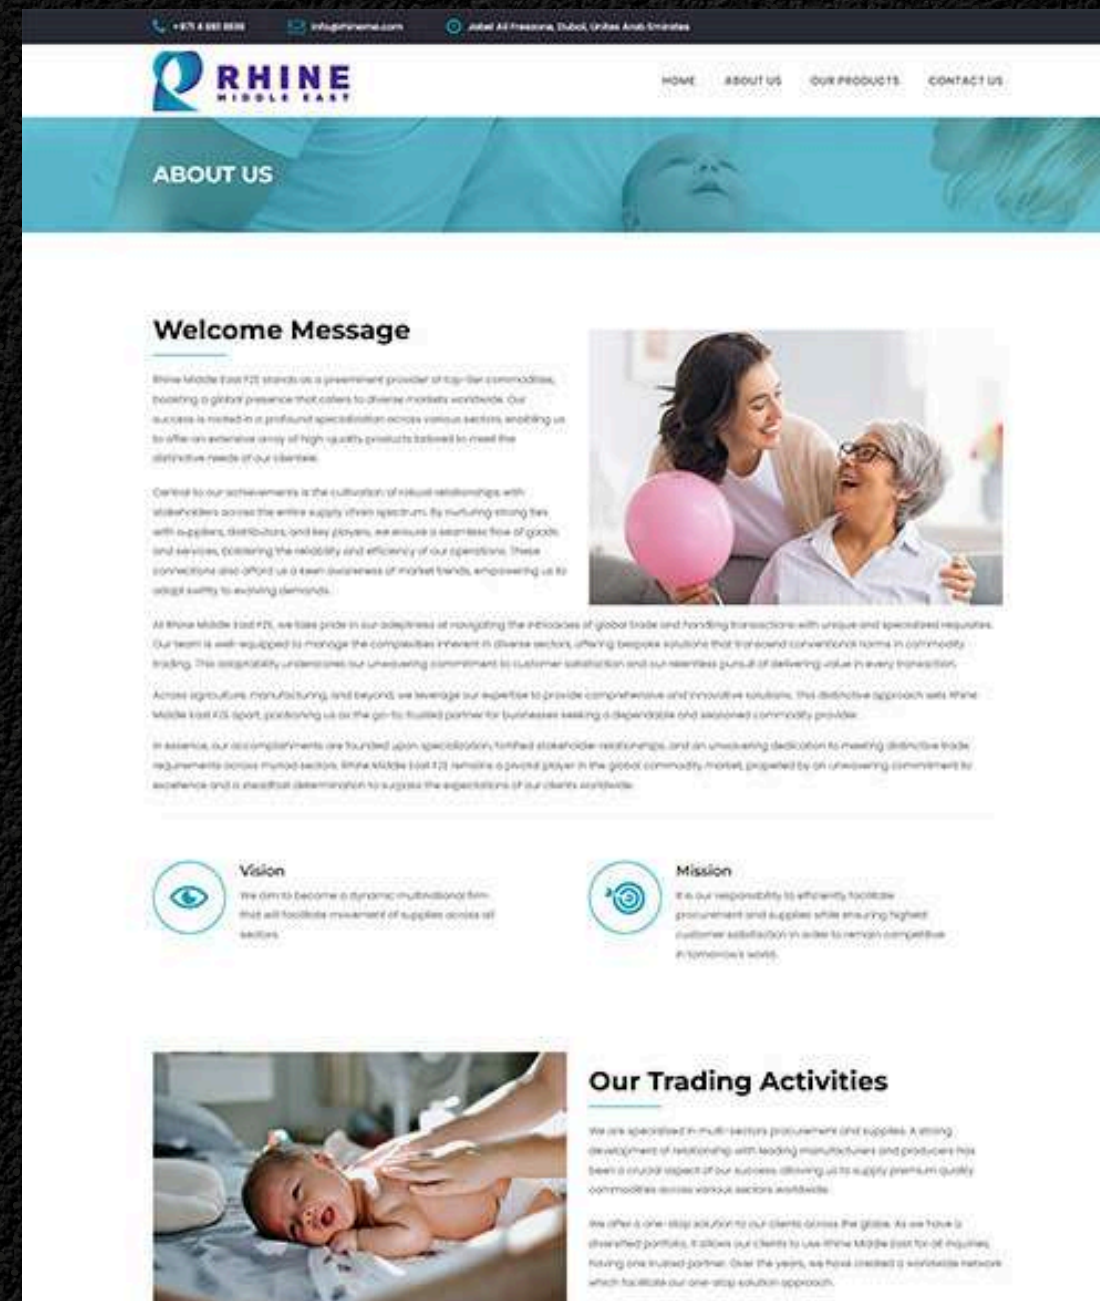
+971 4 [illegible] info@rhineme.com Jebel Ali Freezone, Dubai, United Arab Emirates

RHINE MIDDLE EAST

HOME ABOUT US OUR PRODUCTS CONTACT US

ABOUT US

Welcome Message

Rhine Middle East FZE stands as a preeminent provider of top-tier commodities, boasting a global presence that caters to diverse markets worldwide. Our success is rooted in a profound specialization across various sectors, enabling us to offer an extensive array of high-quality products tailored to meet the distinctive needs of our clientele.

Central to our achievements is the cultivation of robust relationships with stakeholders across the entire supply chain spectrum. By nurturing strong ties with suppliers, distributors, and key players, we ensure a seamless flow of goods and services, bolstering the reliability and efficiency of our operations. These connections also afford us a keen awareness of market trends, empowering us to adapt swiftly to evolving demands.

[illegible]

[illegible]

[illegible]

Vision

We aim to become a dynamic multinational firm that will facilitate movement of supplies across all sectors.

Mission

It is our responsibility to efficiently facilitate procurement and supplies while ensuring highest customer satisfaction in order to remain competitive in tomorrow's world.

Our Trading Activities

We are specialized in multi-sectors procurement and supplies. A strong development of relationship with leading manufacturers and producers has been a crucial aspect of our success, allowing us to supply premium quality commodities across various sectors worldwide.

We offer a one-stop solution to our clients across the globe. As we have a diversified portfolio, it allows our clients to use Rhine Middle East for all inquiries, having one trusted partner. Over the years, we have created a worldwide network which facilitate our one-stop solution approach.